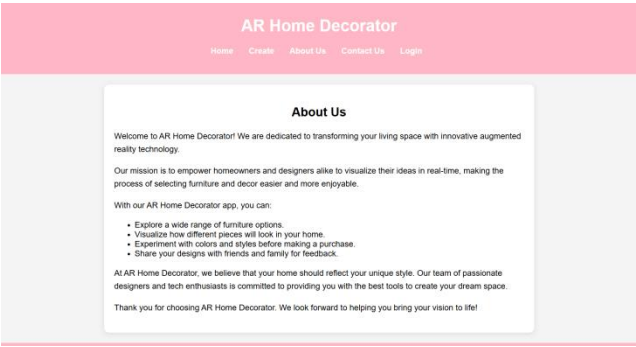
AR Home Decorator

Home Create About Us Contact Us Login

About Us

Welcome to AR Home Decorator! We are dedicated to transforming your living space with innovative augmented reality technology.

Our mission is to empower homeowners and designers alike to visualize their ideas in real-time, making the process of selecting furniture and decor easier and more enjoyable.

With our AR Home Decorator app, you can:

- Explore a wide range of furniture options.
- Visualize how different pieces will look in your home.
- Experiment with colors and styles before making a purchase.
- Share your designs with friends and family for feedback.

At AR Home Decorator, we believe that your home should reflect your unique style. Our team of passionate designers and tech enthusiasts is committed to providing you with the best tools to create your dream space.

Thank you for choosing AR Home Decorator. We look forward to helping you bring your vision to life!